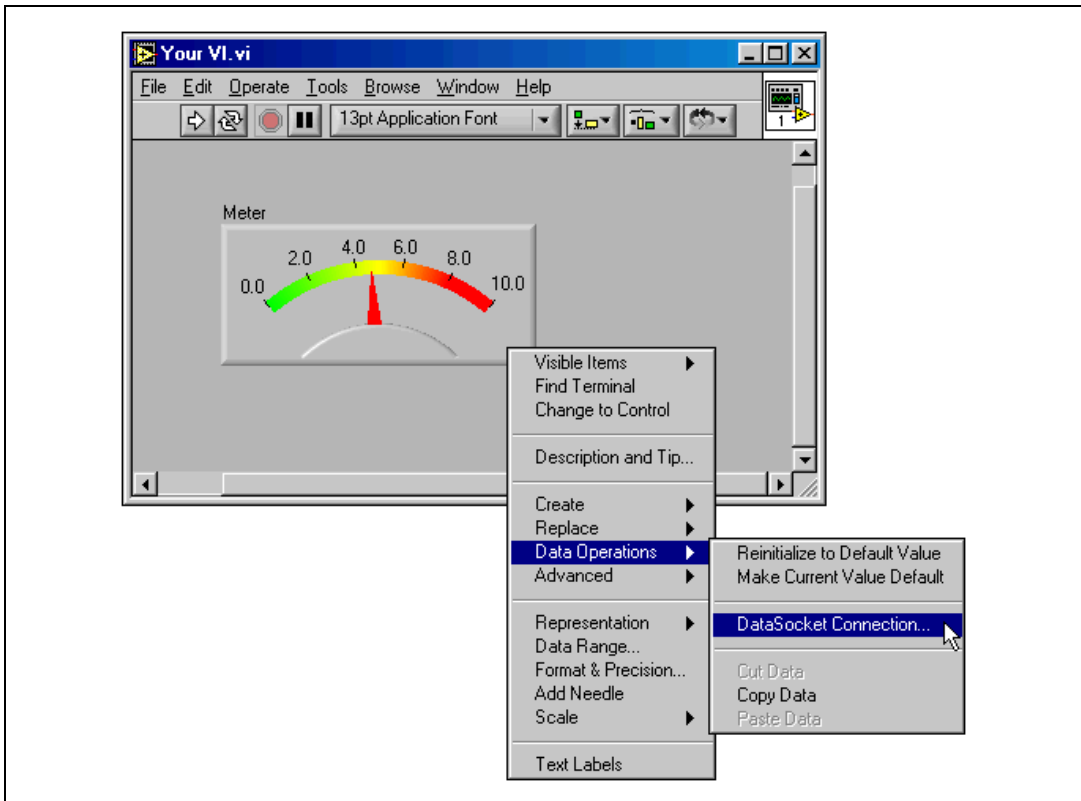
Your VI.vi

File Edit Operate Tools Browse Window Help

13pt Application Font

1

Meter

0.0 2.0 4.0 6.0 8.0 10.0

Visible Items
Find Terminal
Change to Control

Description and Tip...

Create
Replace
Data Operations
Advanced

Representation
Data Range...
Format & Precision...
Add Needle
Scale

Text Labels

Reinitialize to Default Value
Make Current Value Default

DataSocket Connection...

Cut Data
Copy Data
Paste Data